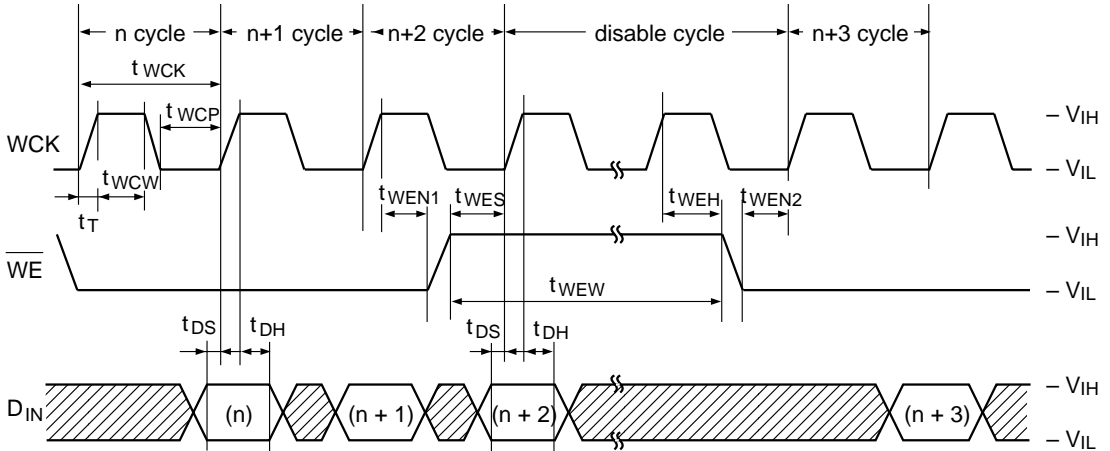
n cycle
n+1 cycle
n+2 cycle
disable cycle
n+3 cycle
$t_{WCK}$
$t_{WCP}$
– $V_{IH}$
WCK
– $V_{IL}$
$t_{WCW}$
$t_T$
$t_{WEN1}$
$t_{WES}$
$t_{WEH}$
$t_{WEN2}$
– $V_{IH}$
$\overline{WE}$
$t_{WEW}$
– $V_{IL}$
$t_{DS}$
$t_{DH}$
$t_{DS}$
$t_{DH}$
– $V_{IH}$
$D_{IN}$
(n)
(n + 1)
(n + 2)
(n + 3)
– $V_{IL}$